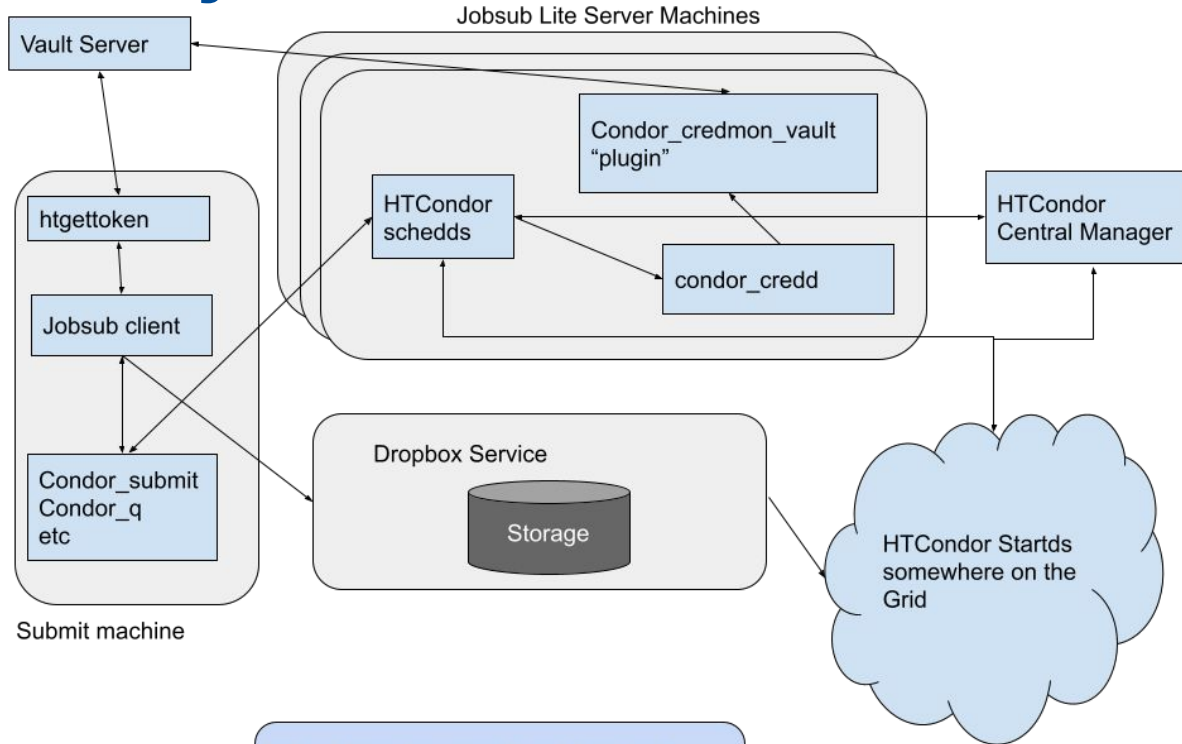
Jobsub Lite Server Machines

Vault Server

Condor_credmon_vault "plugin"

HTCondor schedds

HTCondor Central Manager

condor_credd

htgettoken

Jobsub client

Condor_submit
Condor_q
etc

Submit machine

Dropbox Service

Storage

HTCondor Startds somewhere on the Grid